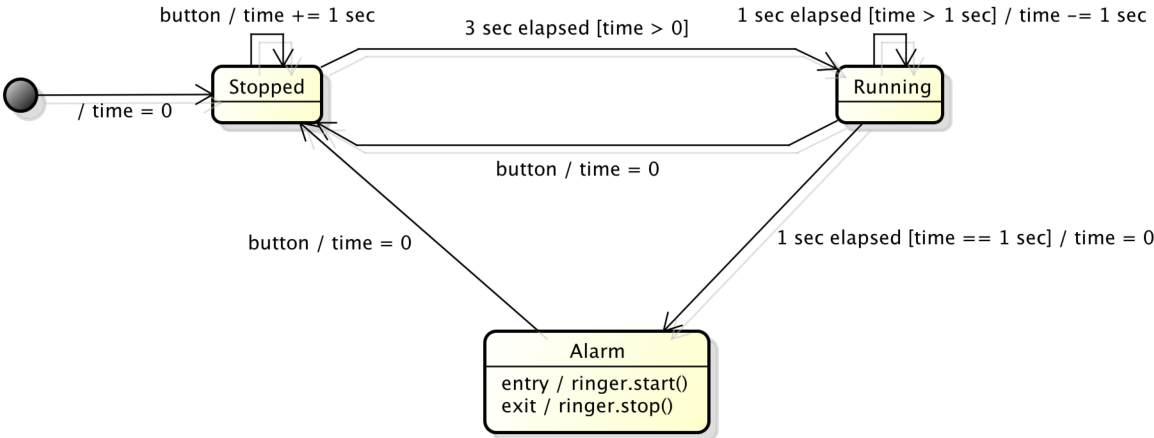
button / time += 1 sec

3 sec elapsed [time > 0]

1 sec elapsed [time > 1 sec] / time -= 1 sec

Stopped

/ time = 0

Running

button / time = 0

button / time = 0

1 sec elapsed [time == 1 sec] / time = 0

Alarm

entry / ringer.start()
exit / ringer.stop()